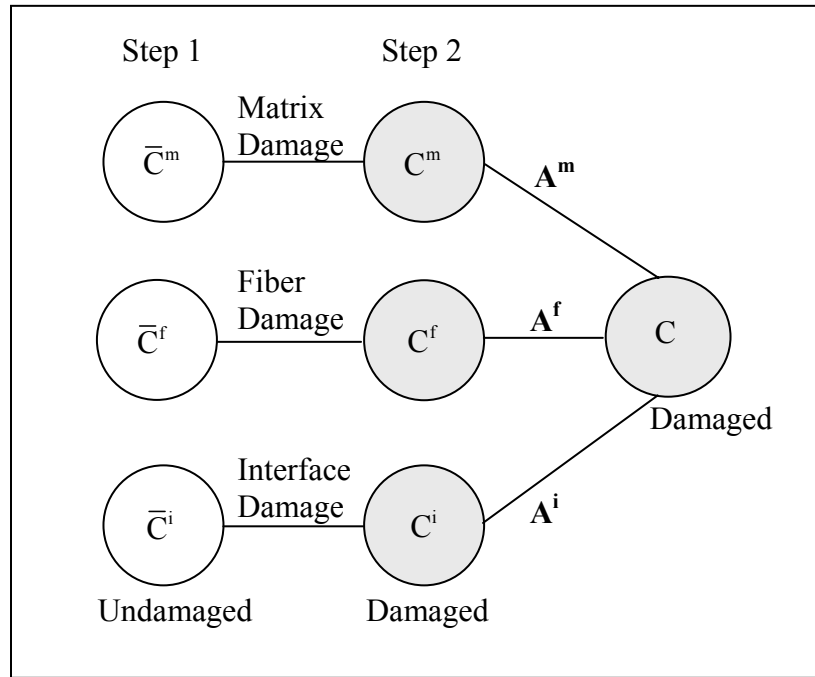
Step 1

Step 2

$\bar{C}^m$

Matrix Damage

$C^m$

$\mathbf{A^m}$

$\bar{C}^f$

Fiber Damage

$C^f$

$\mathbf{A^f}$

C

Damaged

$\bar{C}^i$

Interface Damage

$C^i$

$\mathbf{A^i}$

Undamaged

Damaged